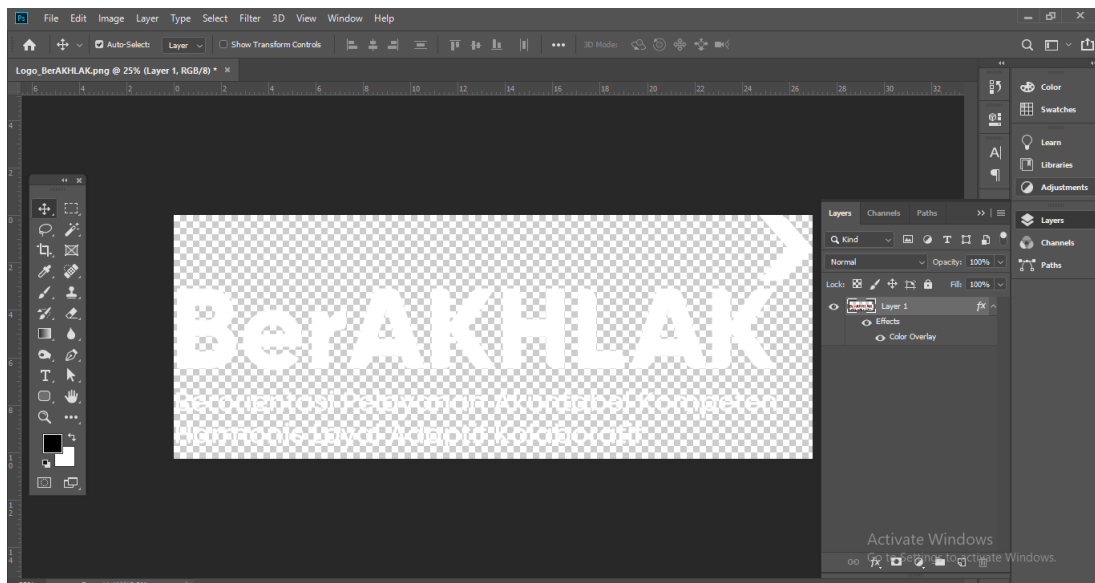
Ps File Edit Image Layer Type Select Filter 3D View Window Help

Auto-Select: Layer Show Transform Controls 3D Mode:

Logo_BerAKHLAK.png @ 25% (Layer 1, RGB/8) * ×

6 4 2 0 2 4 6 8 10 12 14 16 18 20 22 24 26 28 30 32

BerAKHLAK

Berorientasi Pelayanan Akuntabel Kompeten
Harmonis Loyal Adaptif Kolaboratif

Layers Channels Paths

Kind

Normal Opacity: 100%

Lock: Fill: 100%

Layer 1 fx

Effects

Color Overlay

Color

Swatches

Learn

Libraries

Adjustments

Layers

Channels

Paths

Activate Windows
Go to Settings to activate Windows.